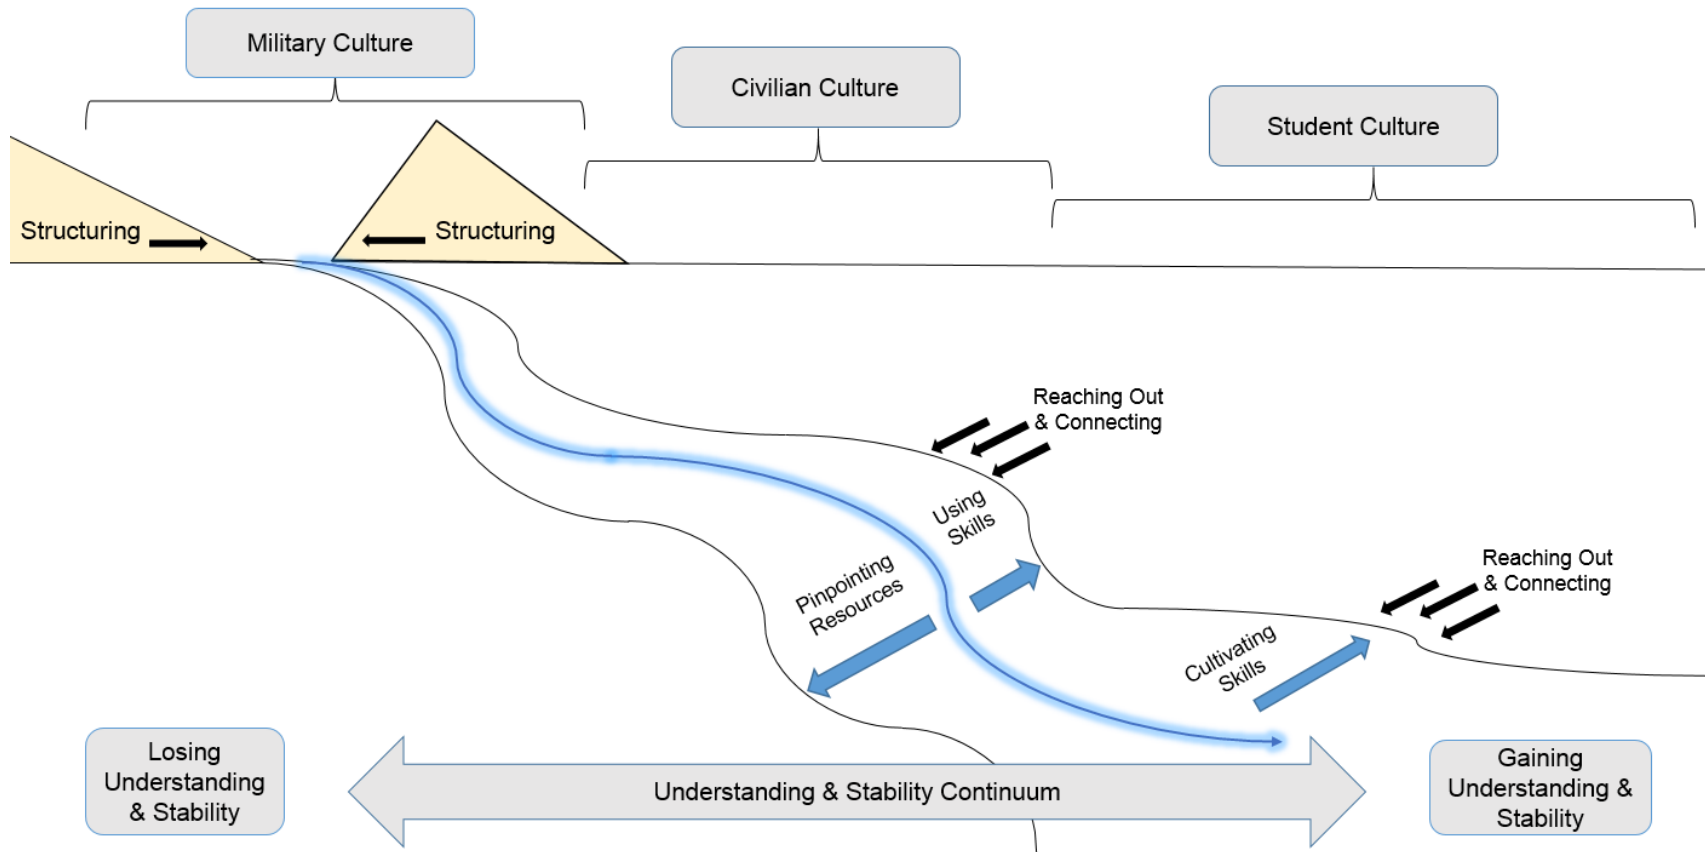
Military Culture

Civilian Culture

Student Culture

Structuring

Structuring

Reaching Out & Connecting

Using Skills

Pinpointing Resources

Reaching Out & Connecting

Cultivating Skills

Losing Understanding & Stability

Understanding & Stability Continuum

Gaining Understanding & Stability